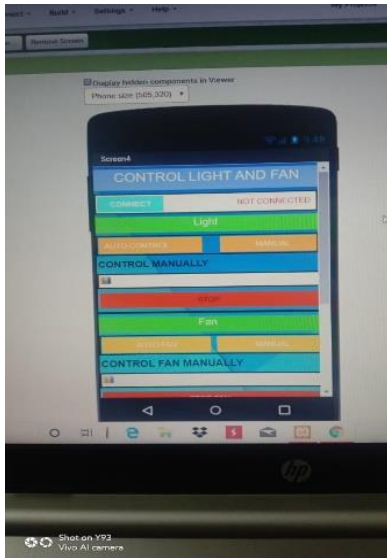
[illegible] Build Settings Help My Projects

Remove Screen

Display hidden components in Viewer

Phone size (505,320)

Screen4

CONTROL LIGHT AND FAN

CONNECT

NOT CONNECTED

Light

AUTO CONTROL

MANUAL

CONTROL MANUALLY

50

STOP

Fan

AUTO FAN

MANUAL

CONTROL FAN MANUALLY

50

hp

Shot on Y93
Vivo AI camera